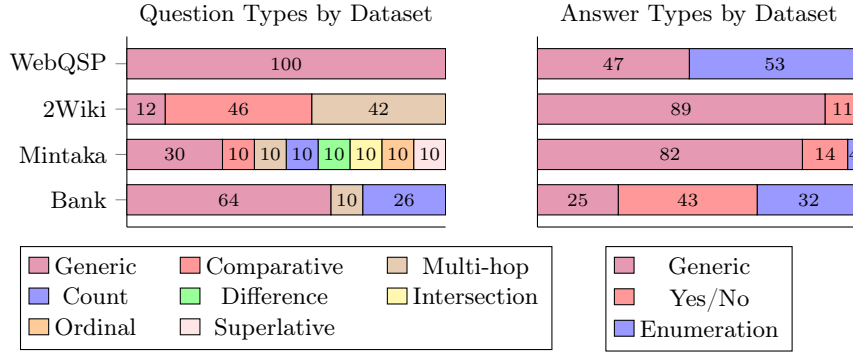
Question Types by Dataset

WebQSP
2Wiki
Mintaka
Bank

100
12 46 42
30 10 10 10 10 10 10 10
64 10 26

Answer Types by Dataset

47 53
89 11
82 14 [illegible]
25 43 32

Generic
Comparative
Multi-hop
Count
Difference
Intersection
Ordinal
Superlative

Generic
Yes/No
Enumeration